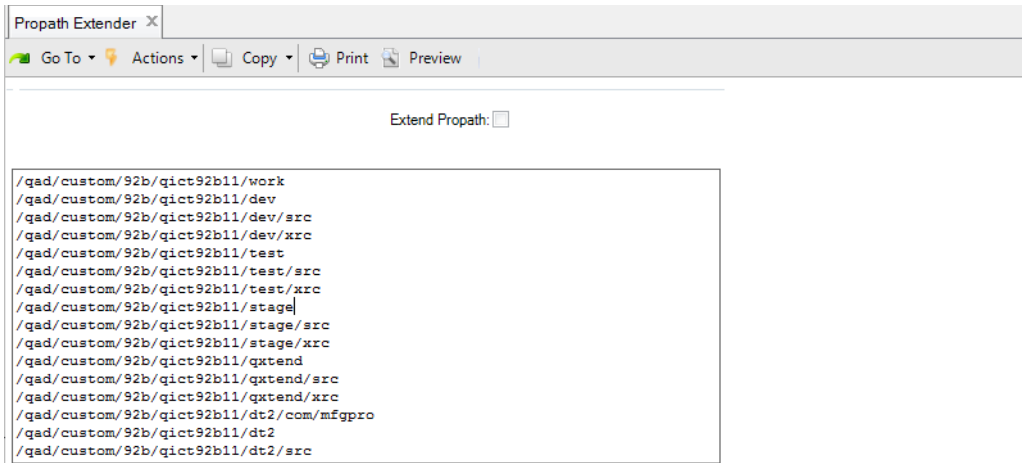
Propath Extender ✕

Go To ▾ Actions ▾ Copy ▾ Print Preview

Extend Propath:

/qad/custom/92b/qict92b11/work
/qad/custom/92b/qict92b11/dev
/qad/custom/92b/qict92b11/dev/src
/qad/custom/92b/qict92b11/dev/xrc
/qad/custom/92b/qict92b11/test
/qad/custom/92b/qict92b11/test/src
/qad/custom/92b/qict92b11/test/xrc
/qad/custom/92b/qict92b11/stage
/qad/custom/92b/qict92b11/stage/src
/qad/custom/92b/qict92b11/stage/xrc
/qad/custom/92b/qict92b11/qxtend
/qad/custom/92b/qict92b11/qxtend/src
/qad/custom/92b/qict92b11/qxtend/xrc
/qad/custom/92b/qict92b11/dt2/com/mfgpro
/qad/custom/92b/qict92b11/dt2
/qad/custom/92b/qict92b11/dt2/src